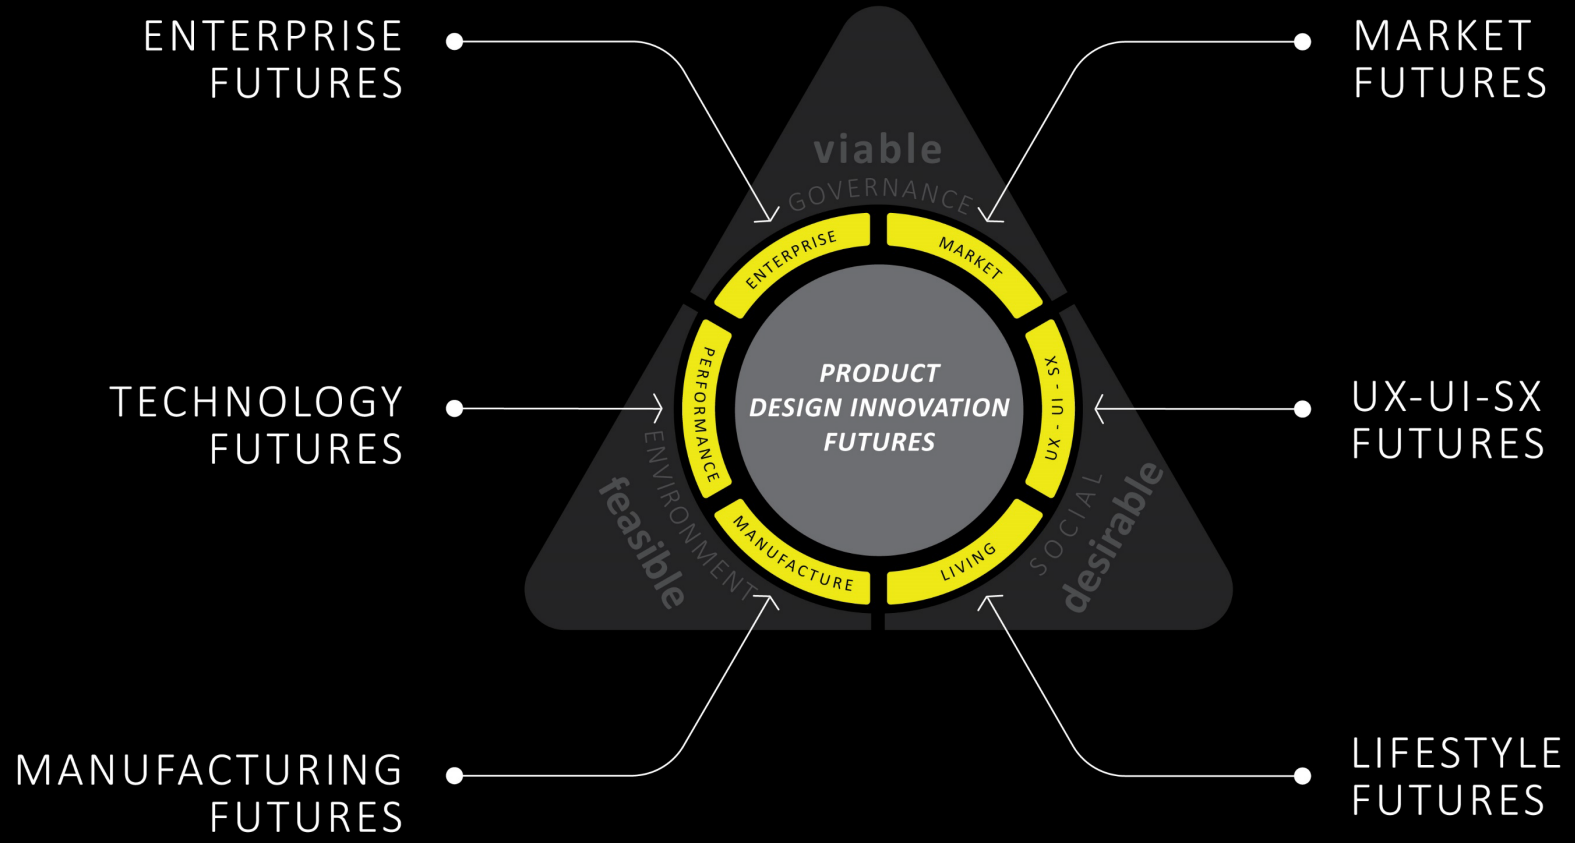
ENTERPRISE FUTURES

MARKET FUTURES

viable

GOVERNANCE

ENTERPRISE

MARKET

PERFORMANCE

PRODUCT DESIGN INNOVATION FUTURES

UX - UI - SX

TECHNOLOGY FUTURES

UX-UI-SX FUTURES

ENVIRONMENT

feasible

MANUFACTURE

LIVING

SOCIAL

desirable

MANUFACTURING FUTURES

LIFESTYLE FUTURES